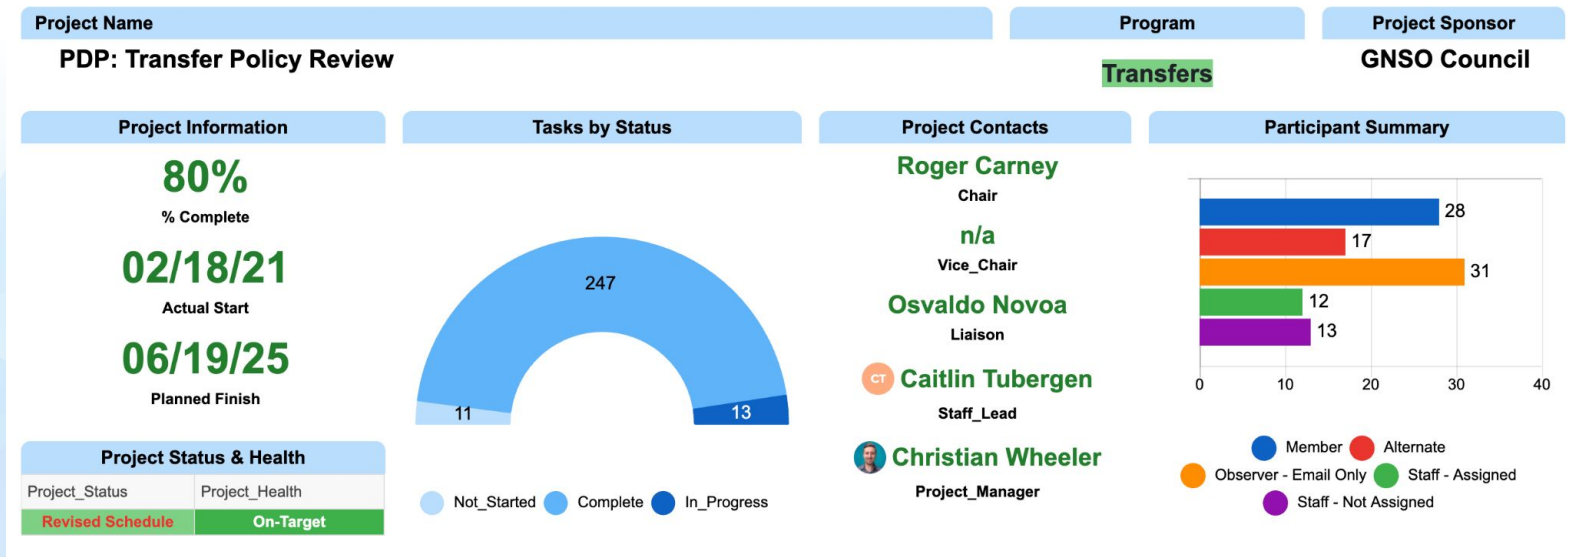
Project Name
PDP: Transfer Policy Review

Program
Transfers

Project Sponsor
GNSO Council

Project Information
80%
% Complete
02/18/21
Actual Start
06/19/25
Planned Finish

Project Status & Health

| Project_Status | Project_Health |
|---|---|
| Revised Schedule | On-Target |

Tasks by Status
247
11
13
Not_Started Complete In_Progress

Project Contacts
Roger Carney
Chair
n/a
Vice_Chair
Osvaldo Novoa
Liaison
CT Caitlin Tubergen
Staff_Lead
Christian Wheeler
Project_Manager

Participant Summary
28
17
31
12
13
0 10 20 30 40
Member Alternate
Observer - Email Only Staff - Assigned
Staff - Not Assigned